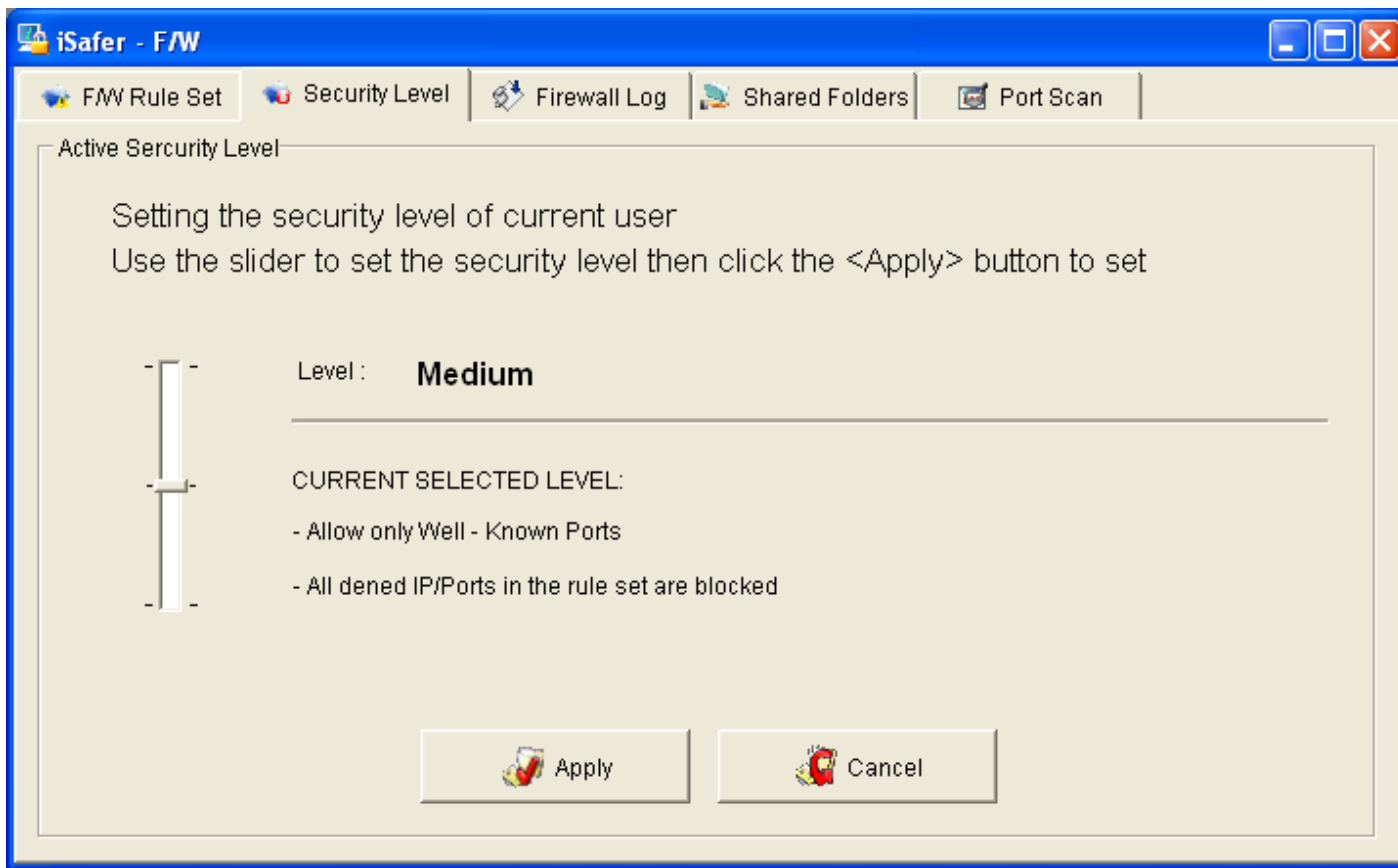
iSafer - F/W

F/W Rule Set | Security Level | Firewall Log | Shared Folders | Port Scan

Active Sercurity Level

Setting the security level of current user
Use the slider to set the security level then click the <Apply> button to set

Level : Medium

CURRENT SELECTED LEVEL:

- Allow only Well - Known Ports

- All dened IP/Ports in the rule set are blocked

Apply

Cancel